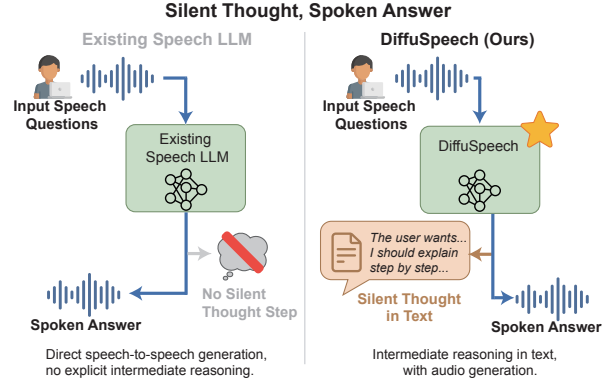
Silent Thought, Spoken Answer

Existing Speech LLM

Input Speech Questions

Existing Speech LLM

No Silent Thought Step

Spoken Answer

Direct speech-to-speech generation, no explicit intermediate reasoning.

DiffuSpeech (Ours)

Input Speech Questions

DiffuSpeech

The user wants... I should explain step by step...

Silent Thought in Text

Spoken Answer

Intermediate reasoning in text, with audio generation.